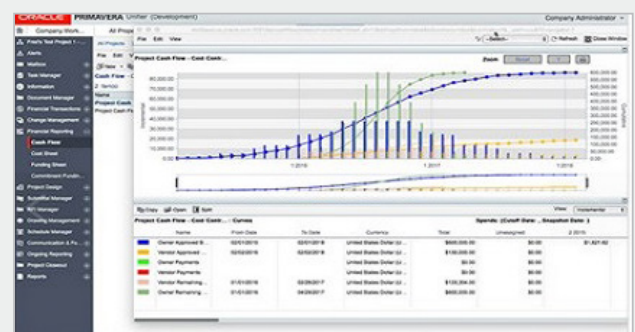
ORACLE PRIMAVERA Unifier (Development)

Company Administrator

Company Work...

All Proje

Fred's Test Project 1 -...

Alerts

Mailbox

Task Manager

Information

Document Manager

Financial Transactions

Change Management

Financial Reporting

Cash Flow

Cost Sheet

Funding Sheet

Commitment Fundin...

Project Design

Submittal Manager

RFI Manager

Drawing Management

Schedule Manager

Communication & Fo...

Ongoing Management

Project Closeout

Reports

All Projects

File Edit

New

Cash Flow -

Name

Project Cash

Project Cash F

File Edit View

Refresh Close Window

Project Cash Flow - Cost Cont...

Zoom

80,000.00

70,000.00

60,000.00

50,000.00

40,000.00

30,000.00

20,000.00

10,000.00

0.00

800,000.00

700,000.00

600,000.00

500,000.00

400,000.00

300,000.00

200,000.00

100,000.00

0.00

1 2016

1 2017

1 2018

Copy Open Split

View Incremental

Project Cash Flow - Cost Contr... - Curves

Spends: (Cutoff Date: , Snapshot Date: )

| | Name | From Date | To Date | Currency | Total | Unassigned | 2 2015 |
|---|---|---|---|---|---|---|---|
| | Owner Approved B... | 02/01/2016 | 02/01/2018 | United States Dollar (U... | $800,000.00 | $0.00 | $1,821.62 |
| | Vendor Approved... | 02/02/2016 | | United States Dollar (U... | $130,000.00 | $0.00 | |
| | Owner Payments | | | United States Dollar (U... | $0.00 | $0.00 | |
| | Vendor Payments | | | United States Dollar (U... | $0.00 | $0.00 | |
| | Vendor Remaining... | 01/01/2016 | 02/28/2017 | United States Dollar (U... | $130,304.00 | $0.00 | |
| | Owner Remaining... | 01/01/2016 | 02/28/2017 | United States Dollar (U... | $800,000.00 | $0.00 | |